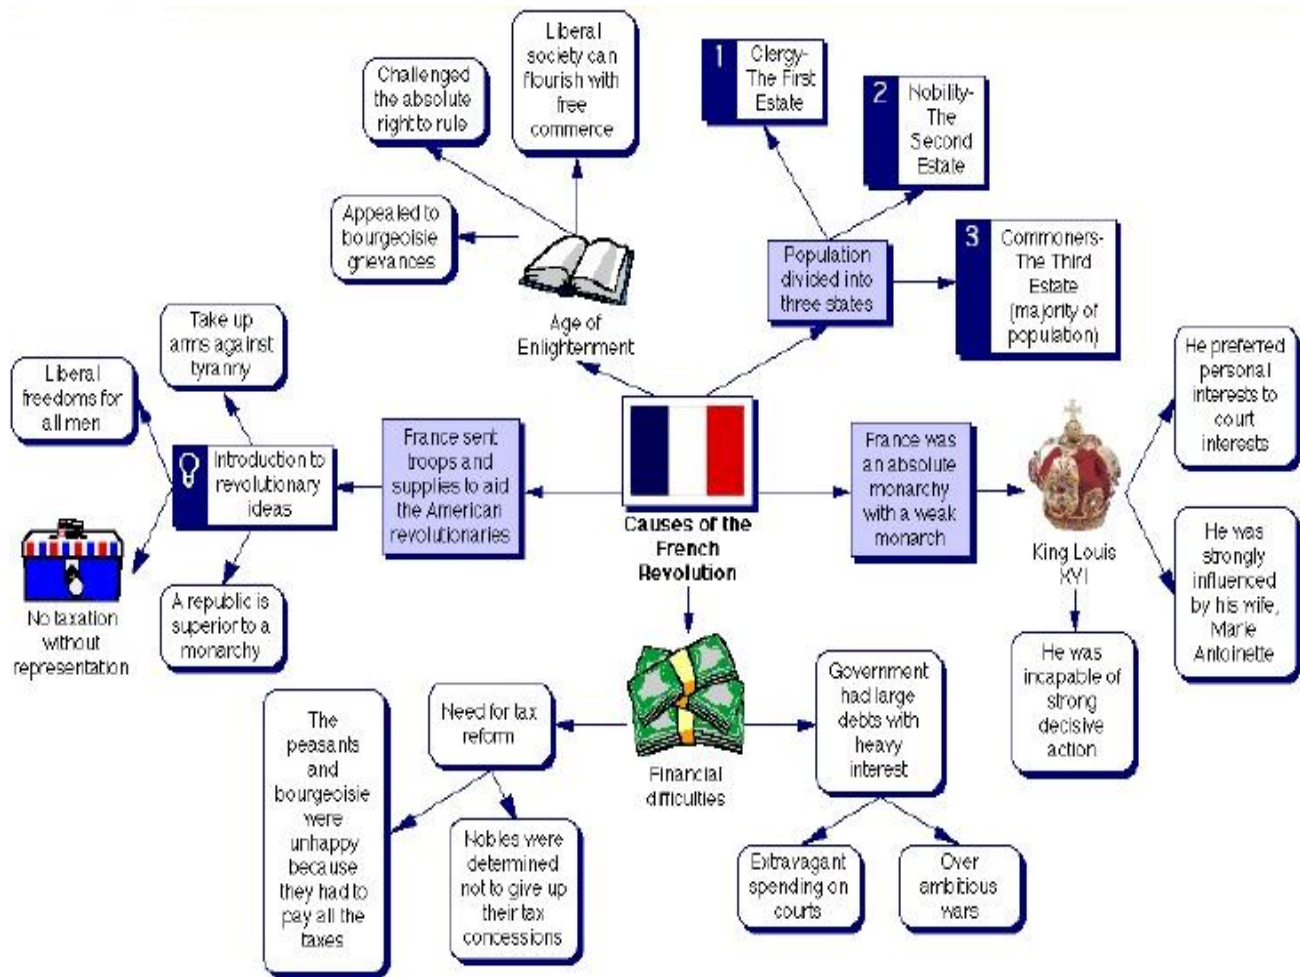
Challenged the absolute right to rule

Liberal society can flourish with free commerce

1 Clergy- The First Estate

2 Nobility- The Second Estate

Appealed to bourgeoisie grievances

Age of Enlightenment

Population divided into three states

3 Commoners- The Third Estate (majority of population)

Take up arms against tyranny

Liberal freedoms for all men

Introduction to revolutionary ideas

France sent troops and supplies to aid the American revolutionaries

Causes of the French Revolution

France was an absolute monarchy with a weak monarch

King Louis XVI

He preferred personal interests to court interests

He was strongly influenced by his wife, Marie Antoinette

No taxation without representation

A republic is superior to a monarchy

He was incapable of strong decisive action

Financial difficulties

Need for tax reform

Government had large debts with heavy interest

The peasants and bourgeoisie were unhappy because they had to pay all the taxes

Nobles were determined not to give up their tax concessions

Extravagant spending on courts

Over ambitious wars